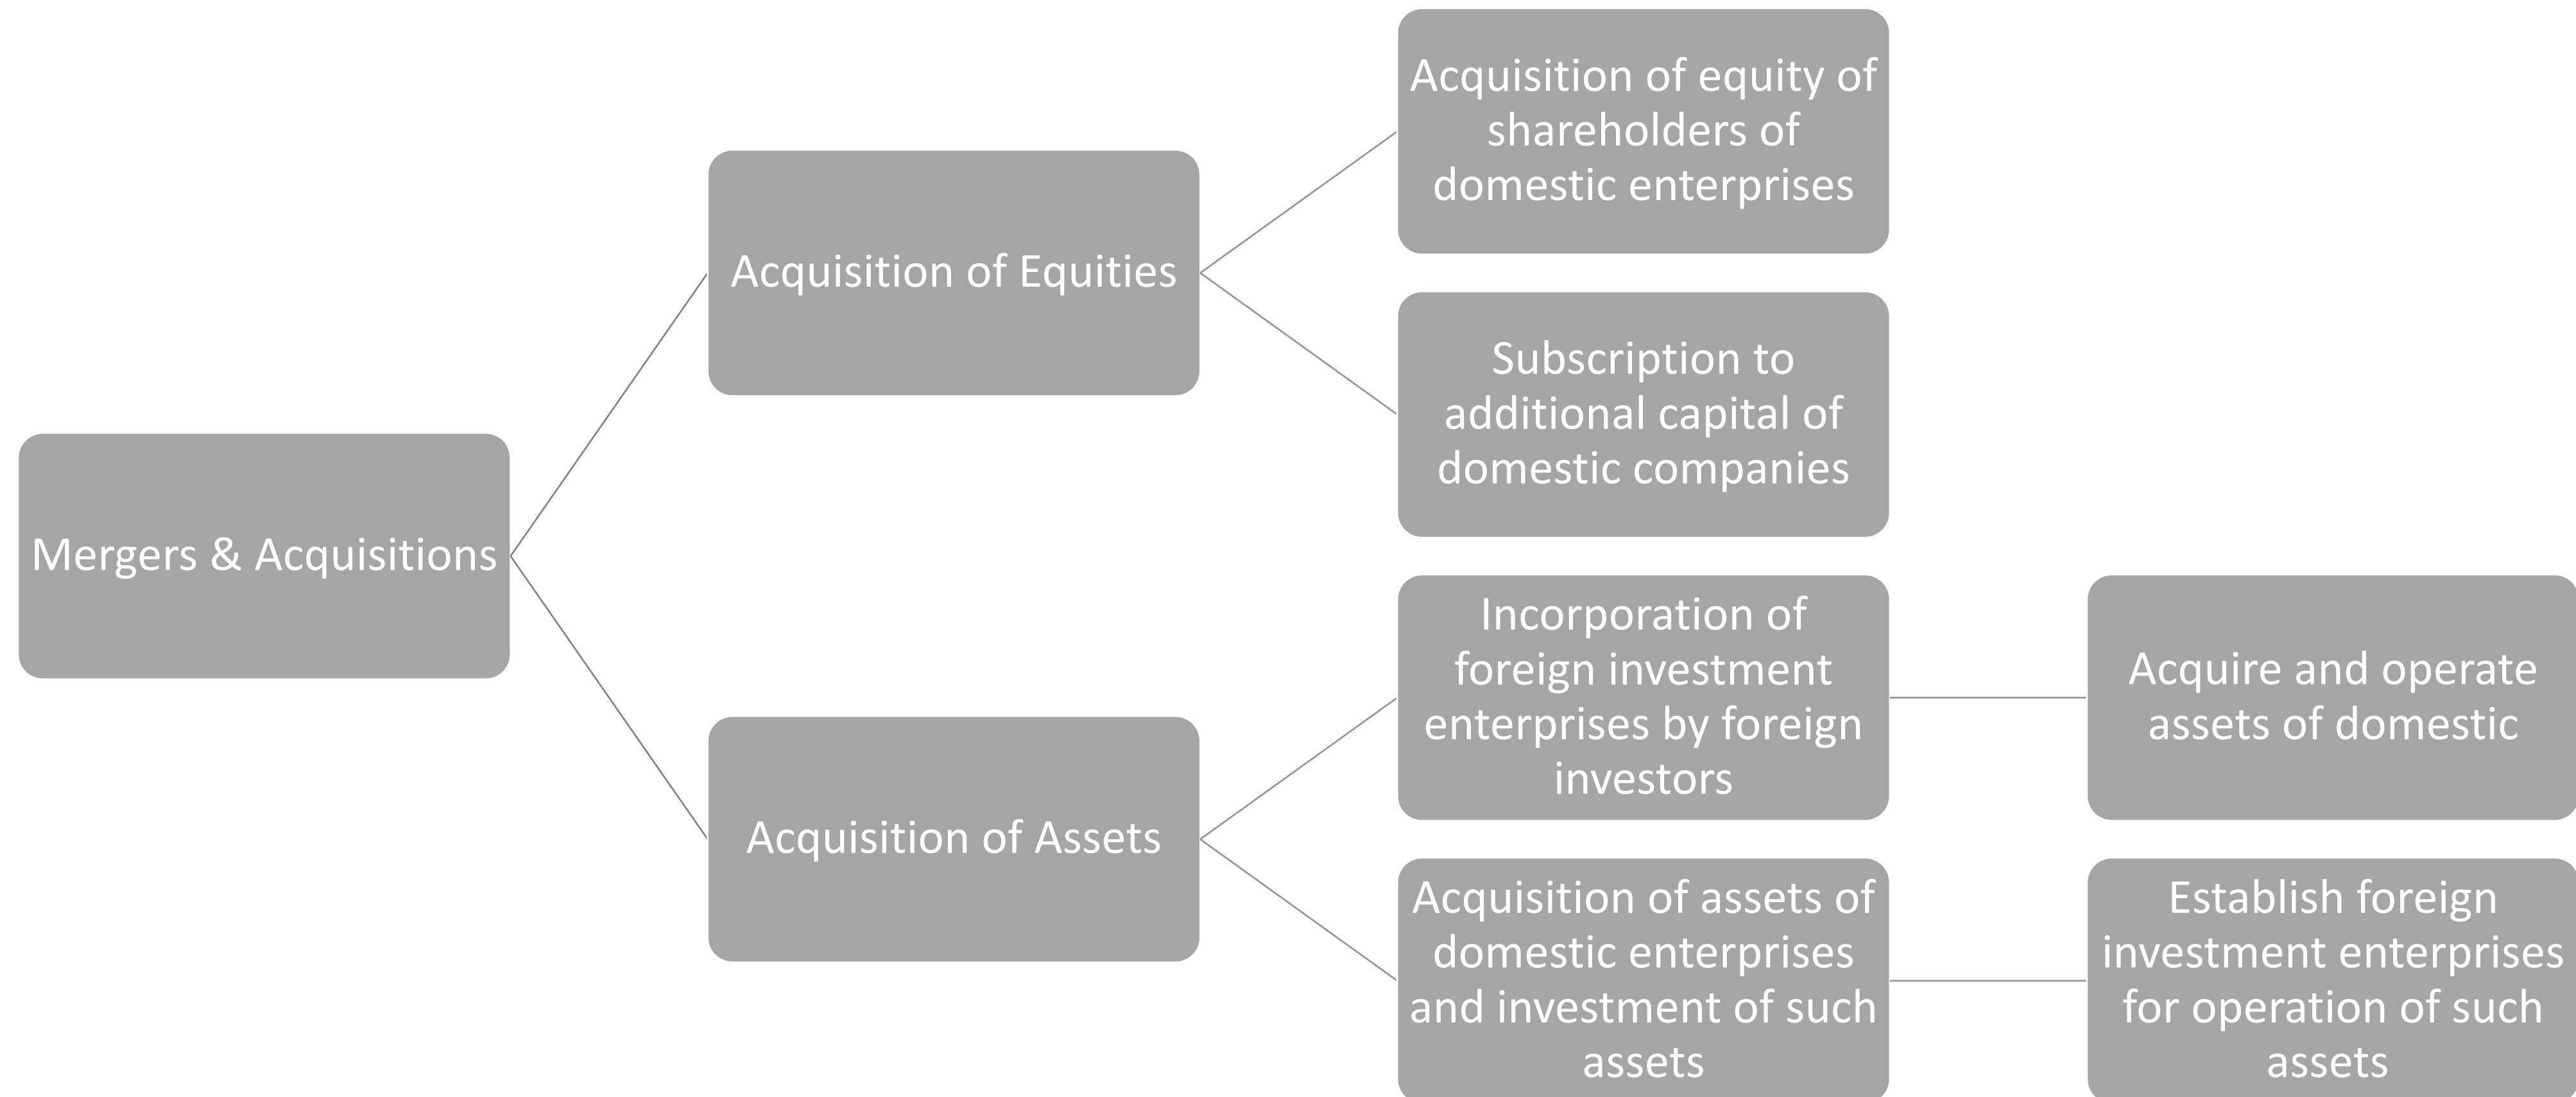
Mergers & Acquisitions

Acquisition of Equities

Acquisition of equity of shareholders of domestic enterprises

Subscription to additional capital of domestic companies

Acquisition of Assets

Incorporation of foreign investment enterprises by foreign investors

Acquire and operate assets of domestic

Acquisition of assets of domestic enterprises and investment of such assets

Establish foreign investment enterprises for operation of such assets